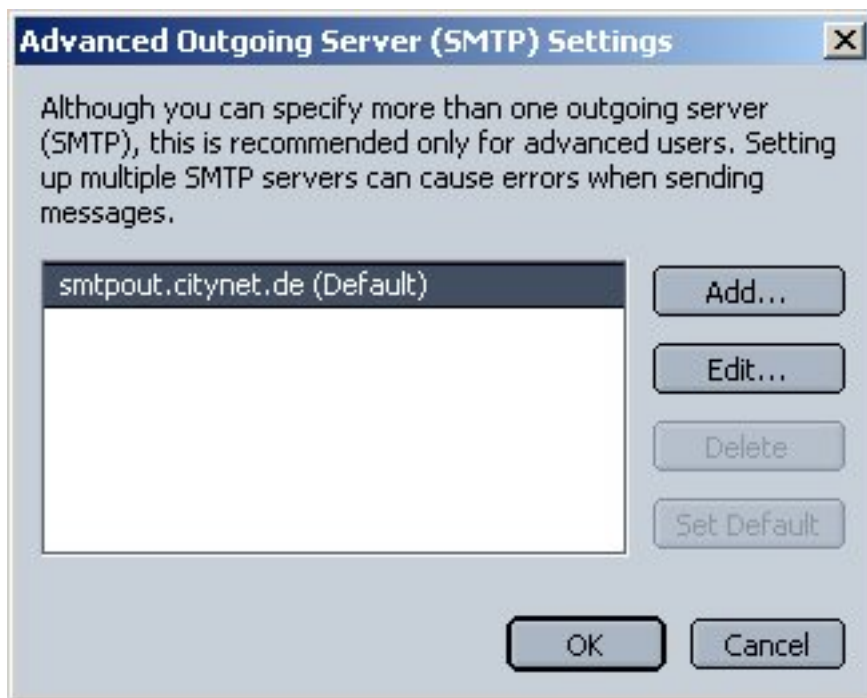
Advanced Outgoing Server (SMTP) Settings

Although you can specify more than one outgoing server (SMTP), this is recommended only for advanced users. Setting up multiple SMTP servers can cause errors when sending messages.

smtpout.citynet.de (Default)

Add...

Edit...

Delete

Set Default

OK

Cancel